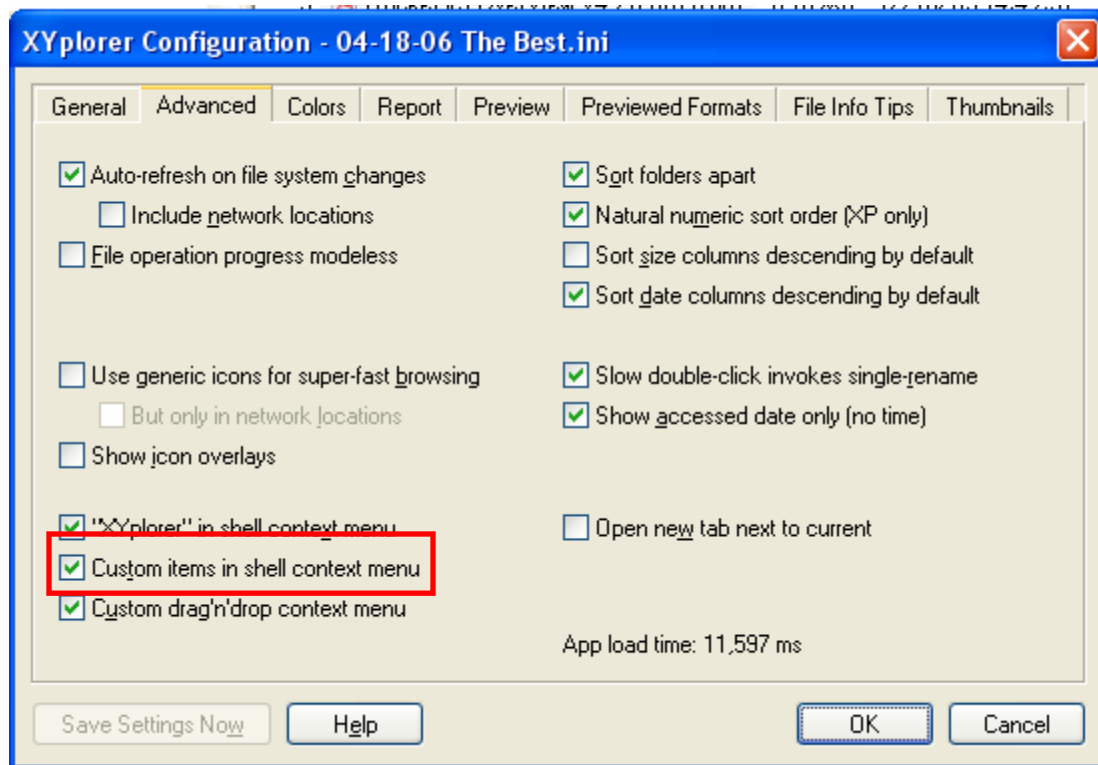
XYplorer Configuration - 04-18-06 The Best.ini

General | Advanced | Colors | Report | Preview | Previewed Formats | File Info Tips | Thumbnails

Auto-refresh on file system changes
Include network locations
File operation progress modeless

Use generic icons for super-fast browsing
But only in network locations
Show icon overlays

"XYplorer" in shell context menu
Custom items in shell context menu
Custom drag'n'drop context menu

Sort folders apart
Natural numeric sort order (XP only)
Sort size columns descending by default
Sort date columns descending by default

Slow double-click invokes single-rename
Show accessed date only (no time)

Open new tab next to current

App load time: 11,597 ms

Save Settings Now
Help
OK
Cancel